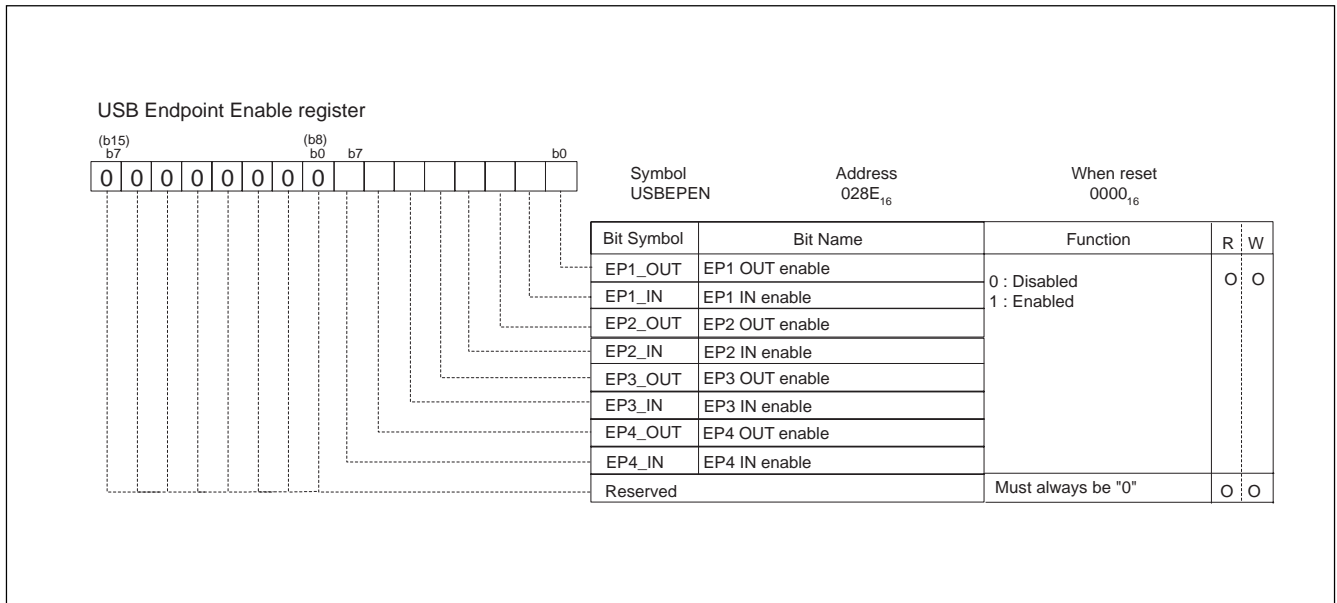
USB Endpoint Enable register

(b15) b7 (b8) b0 b7 b0

0 0 0 0 0 0 0 0

Symbol USBEPEN

Address $028E_{16}$

When reset $0000_{16}$

| Bit Symbol | Bit Name | Function | R | W |
|---|---|---|---|---|
| EP1_OUT | EP1 OUT enable | 0 : Disabled<br>1 : Enabled | O | O |
| EP1_IN | EP1 IN enable | | | |
| EP2_OUT | EP2 OUT enable | | | |
| EP2_IN | EP2 IN enable | | | |
| EP3_OUT | EP3 OUT enable | | | |
| EP3_IN | EP3 IN enable | | | |
| EP4_OUT | EP4 OUT enable | | | |
| EP4_IN | EP4 IN enable | | | |
| Reserved | | Must always be "0" | O | O |